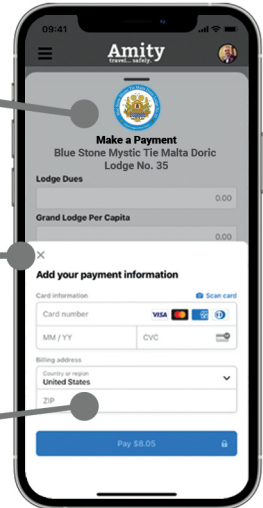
09:41

Amity
travel... safely.

Make a Payment
Blue Stone Mystic Tie Malta Doric Lodge No. 35

Lodge Dues

0.00

Grand Lodge Per Capita

0.00

×

Add your payment information

Card information

Scan card

Card number

VISA

MM / YY

CVC

Billing address

Country or region
United States

ZIP

Pay $8.05